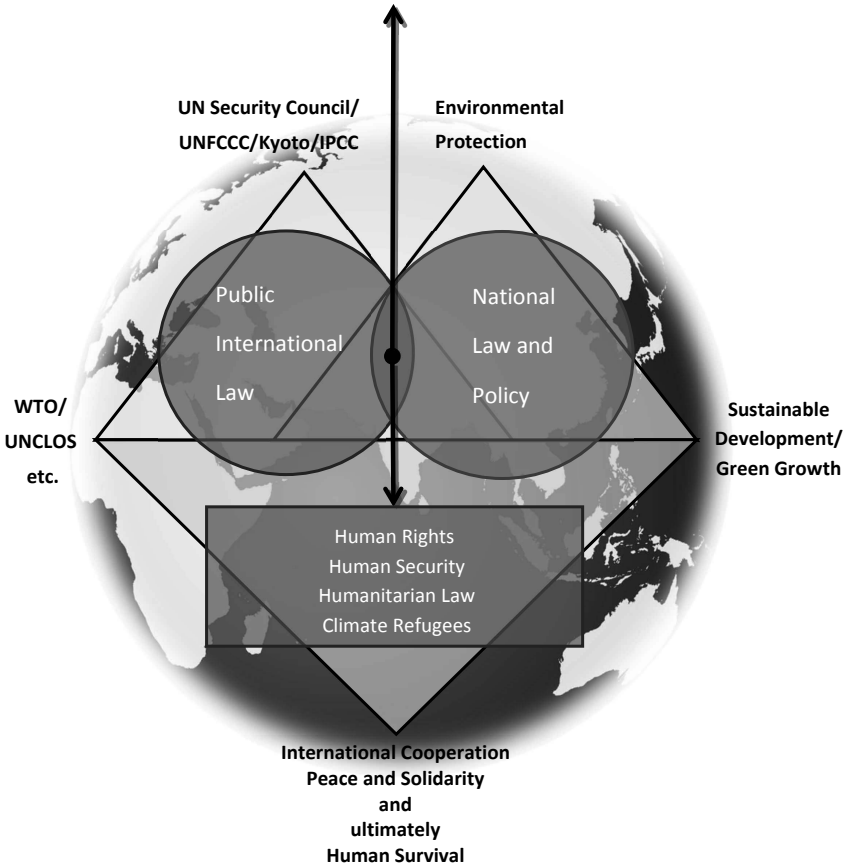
UN Security Council/
UNFCCC/Kyoto/IPCC

Environmental
Protection

Public
International
Law

National
Law and
Policy

WTO/
UNCLOS
etc.

Sustainable
Development/
Green Growth

Human Rights
Human Security
Humanitarian Law
Climate Refugees

International Cooperation
Peace and Solidarity
and
ultimately
Human Survival